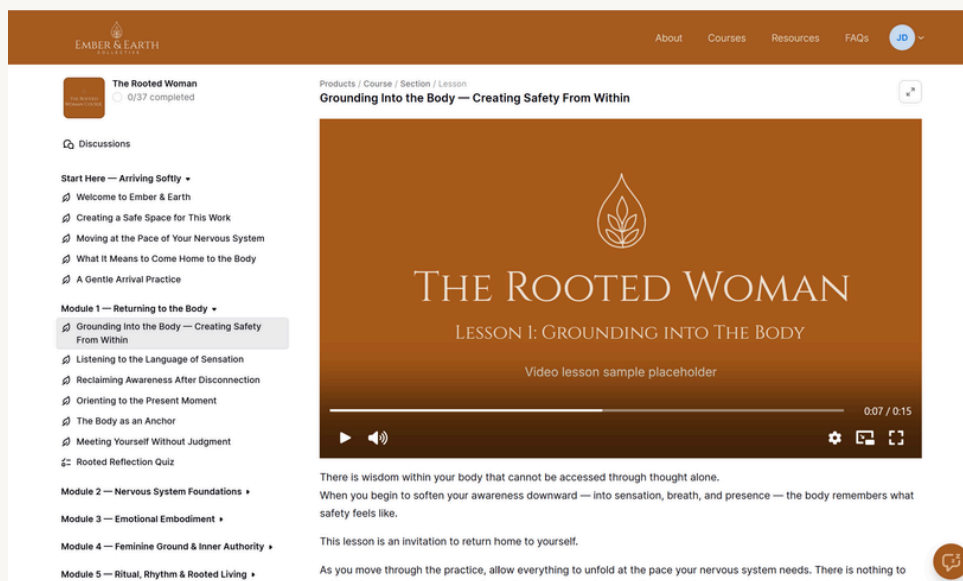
EMBER & EARTH
COLLECTIVE

About Courses Resources FAQs JD

The Rooted Woman
0/37 completed

Discussions

Start Here — Arriving Softly
Welcome to Ember & Earth
Creating a Safe Space for This Work
Moving at the Pace of Your Nervous System
What It Means to Come Home to the Body
A Gentle Arrival Practice

Module 1 — Returning to the Body
Grounding Into the Body — Creating Safety From Within
Listening to the Language of Sensation
Reclaiming Awareness After Disconnection
Orienting to the Present Moment
The Body as an Anchor
Meeting Yourself Without Judgment
Rooted Reflection Quiz

Module 2 — Nervous System Foundations
Module 3 — Emotional Embodiment
Module 4 — Feminine Ground & Inner Authority
Module 5 — Ritual, Rhythm & Rooted Living

Products / Course / Section / Lesson
Grounding Into the Body — Creating Safety From Within

THE ROOTED WOMAN
LESSON 1: GROUNDING INTO THE BODY
Video lesson sample placeholder
0:07 / 0:15

There is wisdom within your body that cannot be accessed through thought alone.
When you begin to soften your awareness downward — into sensation, breath, and presence — the body remembers what safety feels like.

This lesson is an invitation to return home to yourself.

As you move through the practice, allow everything to unfold at the pace your nervous system needs. There is nothing to